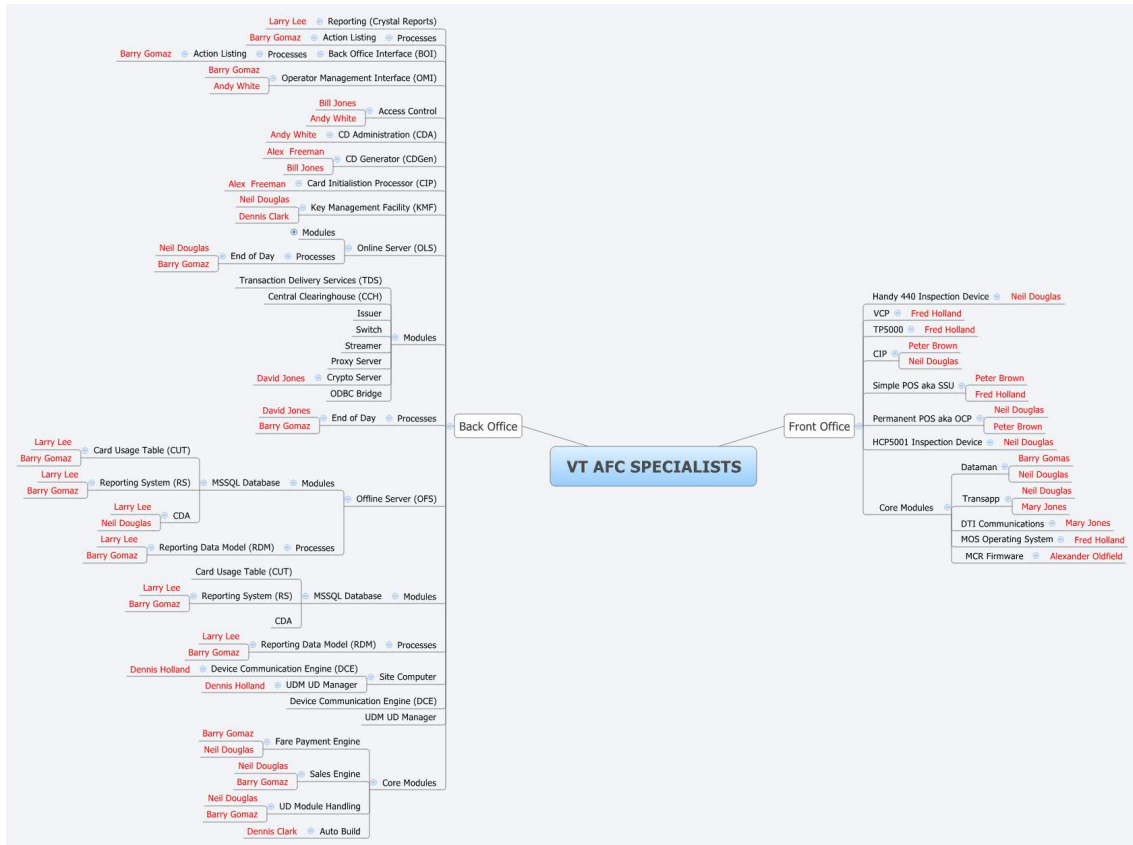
VT AFC SPECIALISTS

Back Office

Larry Lee Reporting (Crystal Reports)
Barry Gomaz Action Listing Processes
Barry Gomaz Action Listing Processes Back Office Interface (BOI)
Barry Gomaz
Andy White
Operator Management Interface (OMI)
Bill Jones
Andy White
Access Control
Andy White CD Administration (CDA)
Alex Freeman
Bill Jones
CD Generator (CDGen)
Alex Freeman Card Initialistion Processor (CIP)
Neil Douglas
Dennis Clark
Key Management Facility (KMF)
Modules
Neil Douglas
Barry Gomaz
End of Day Processes
Online Server (OLS)
Transaction Delivery Services (TDS)
Central Clearinghouse (CCH)
Issuer
Switch
Streamer
Proxy Server
David Jones Crypto Server
ODBC Bridge
Modules
David Jones
Barry Gomaz
End of Day Processes
Larry Lee
Barry Gomaz
Card Usage Table (CUT)
Larry Lee
Barry Gomaz
Reporting System (RS)
Larry Lee
Neil Douglas
CDA
MSSQL Database Modules
Larry Lee
Barry Gomaz
Reporting Data Model (RDM) Processes
Offline Server (OFS)
Card Usage Table (CUT)
Larry Lee
Barry Gomaz
Reporting System (RS)
CDA
MSSQL Database Modules
Larry Lee
Barry Gomaz
Reporting Data Model (RDM) Processes
Dennis Holland Device Communication Engine (DCE)
Dennis Holland UDM UD Manager
Site Computer
Device Communication Engine (DCE)
UDM UD Manager
Barry Gomaz
Neil Douglas
Fare Payment Engine
Neil Douglas
Barry Gomaz
Sales Engine
Neil Douglas
Barry Gomaz
UD Module Handling
Dennis Clark Auto Build
Core Modules

Front Office

Handy 440 Inspection Device Neil Douglas
VCP Fred Holland
TP5000 Fred Holland
CIP Peter Brown
Neil Douglas
Simple POS aka SSU Peter Brown
Fred Holland
Permanent POS aka OCP Neil Douglas
Peter Brown
HCP5001 Inspection Device Neil Douglas
Core Modules
Dataman Barry Gomas
Neil Douglas
Transapp Neil Douglas
Mary Jones
DTI Communications Mary Jones
MOS Operating System Fred Holland
MCR Firmware Alexander Oldfield